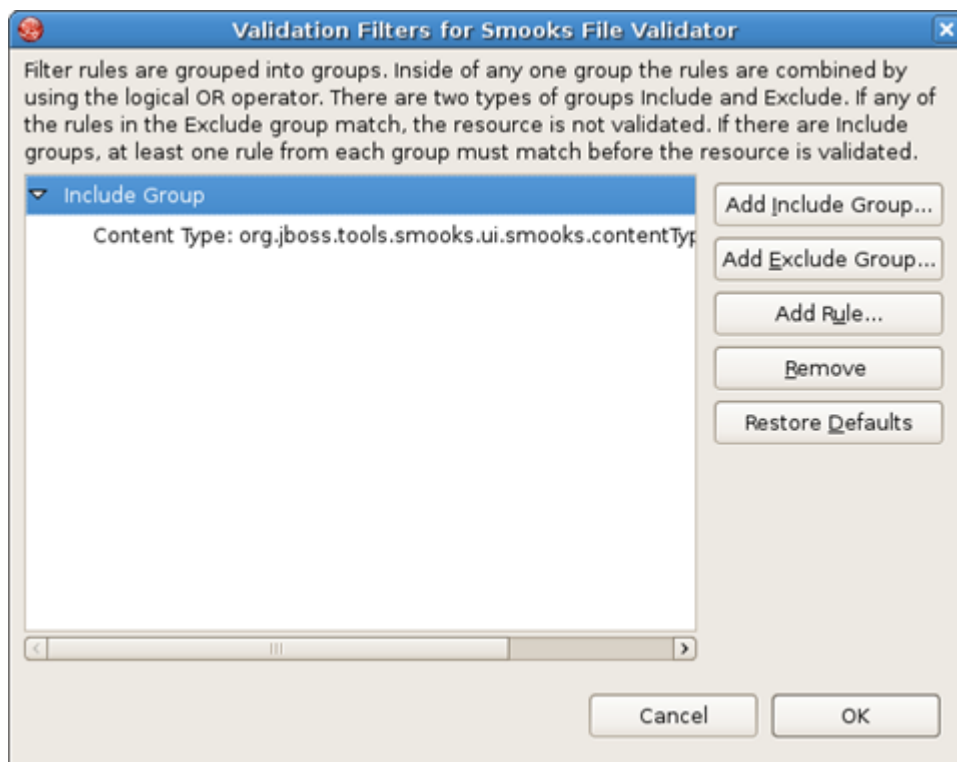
Validation Filters for Smooks File Validator

Filter rules are grouped into groups. Inside of any one group the rules are combined by using the logical OR operator. There are two types of groups Include and Exclude. If any of the rules in the Exclude group match, the resource is not validated. If there are Include groups, at least one rule from each group must match before the resource is validated.

Include Group

Content Type: org.jboss.tools.smooks.ui.smooks.contentTyp

Add Include Group...

Add Exclude Group...

Add Rule...

Remove

Restore Defaults

Cancel

OK